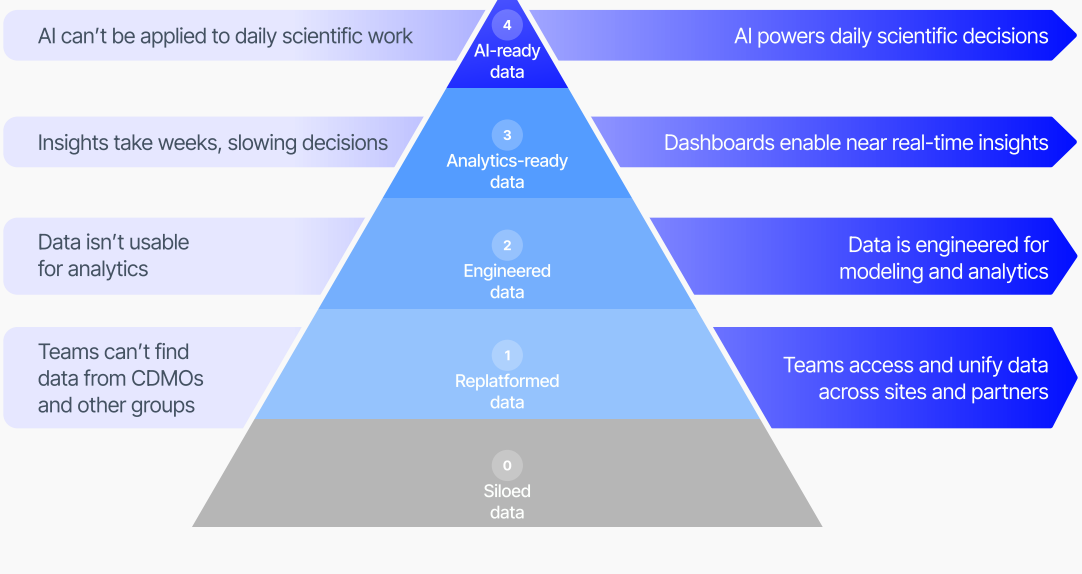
AI can't be applied to daily scientific work

4
AI-ready data

AI powers daily scientific decisions

Insights take weeks, slowing decisions

3
Analytics-ready data

Dashboards enable near real-time insights

Data isn't usable for analytics

2
Engineered data

Data is engineered for modeling and analytics

Teams can't find data from CDMOs and other groups

1
Replatformed data

Teams access and unify data across sites and partners

0
Siloed data